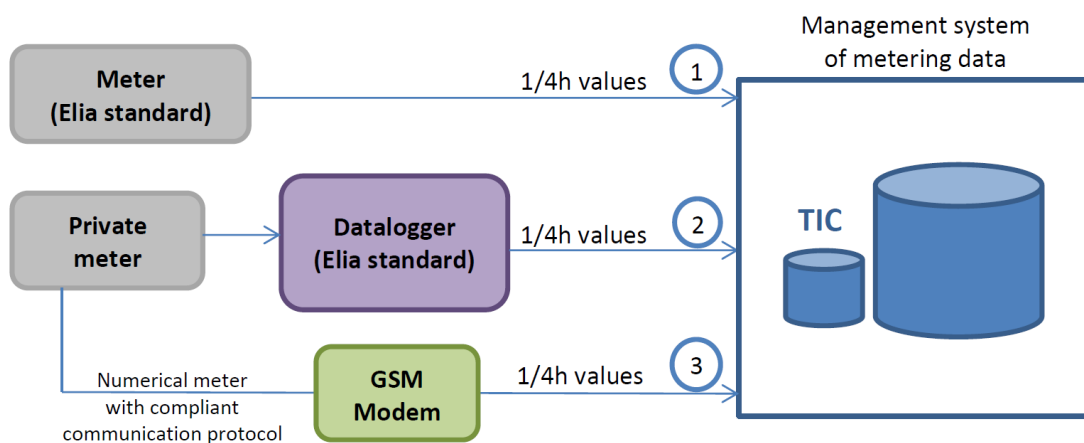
Management system of metering data

Meter (Elia standard)

1/4h values

1

Private meter

Datalogger (Elia standard)

1/4h values

2

TIC

Numerical meter with compliant communication protocol

GSM Modem

1/4h values

3